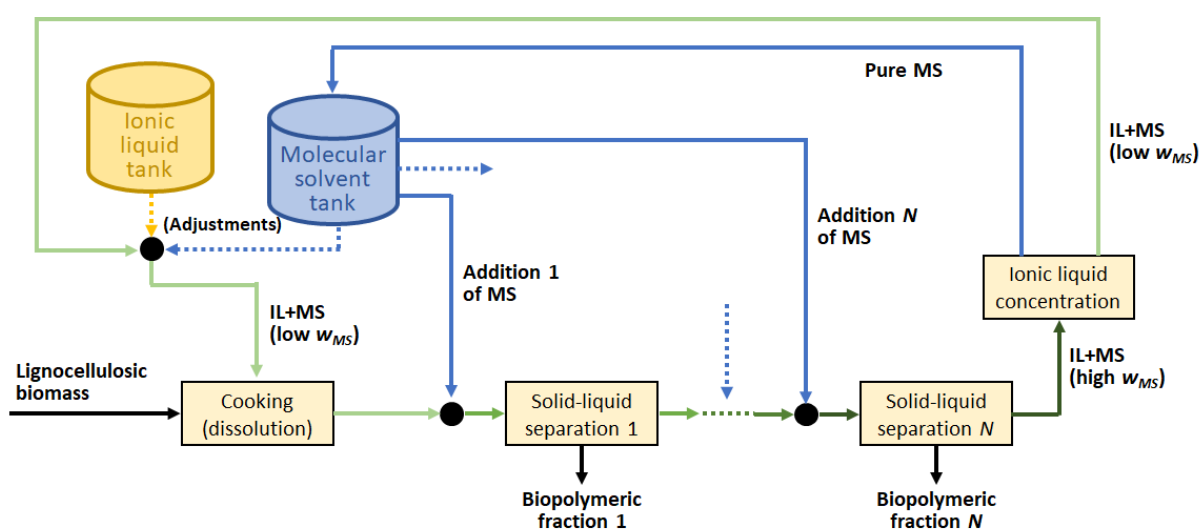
Pure MS

IL+MS
(low $w_{MS}$)

Ionic liquid tank

Molecular solvent tank

(Adjustments)

Addition $N$ of MS

Ionic liquid concentration

Addition 1 of MS

IL+MS
(low $w_{MS}$)

IL+MS
(high $w_{MS}$)

Lignocellulosic biomass

Cooking (dissolution)

Solid-liquid separation 1

Solid-liquid separation $N$

Biopolymeric fraction 1

Biopolymeric fraction $N$